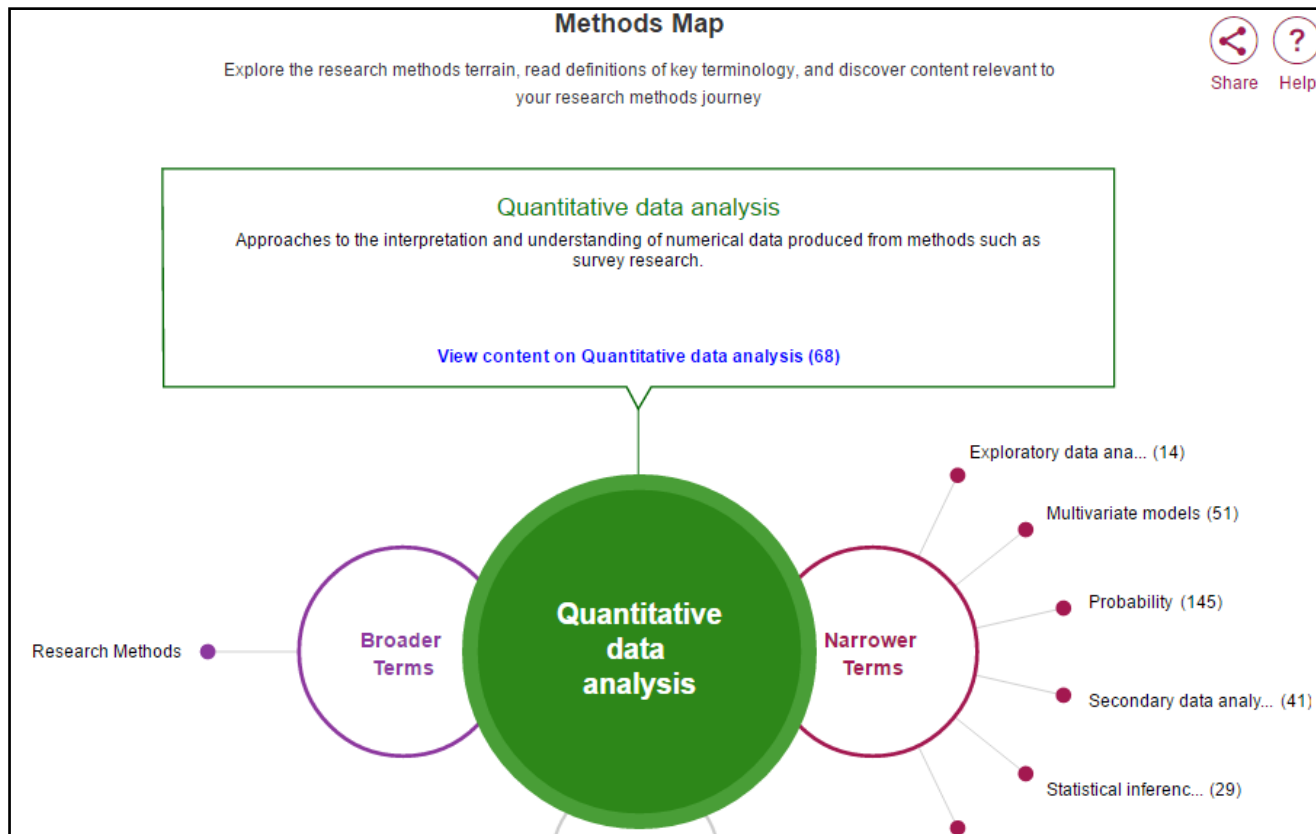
Methods Map

Explore the research methods terrain, read definitions of key terminology, and discover content relevant to your research methods journey

Share

Help

Quantitative data analysis

Approaches to the interpretation and understanding of numerical data produced from methods such as survey research.

View content on Quantitative data analysis (68)

Research Methods

Broader Terms

Quantitative data analysis

Narrower Terms

Exploratory data ana... (14)

Multivariate models (51)

Probability (145)

Secondary data analy... (41)

Statistical inferenc... (29)